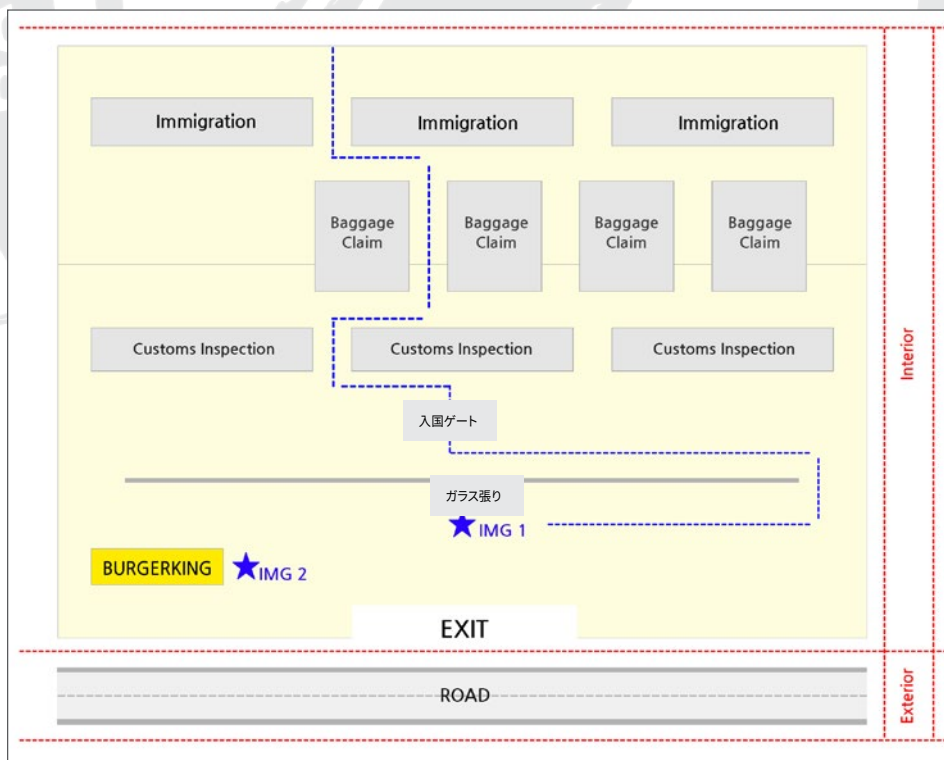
Immigration

Immigration

Immigration

Baggage Claim

Baggage Claim

Baggage Claim

Baggage Claim

Customs Inspection

Customs Inspection

Customs Inspection

入国ゲート

ガラス張り

IMG 1

BURGERKING

IMG 2

EXIT

ROAD

Interior

Exterior